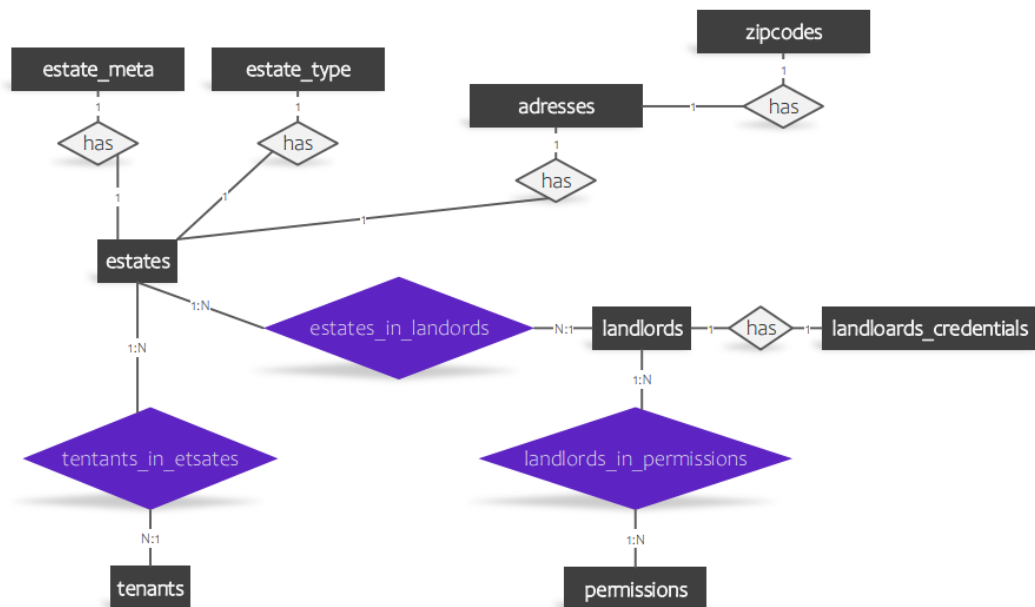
zipcodes
1
has
estate_meta
estate_type
adresses
1
1
1
1
has
has
1
has
1
1
1
estates
1:N
estates_in_landords
N:1
landlords
1
has
1
landloards_credentials
1:N
1:N
tentants_in_etsates
landlords_in_permissions
N:1
1:N
tenants
permissions